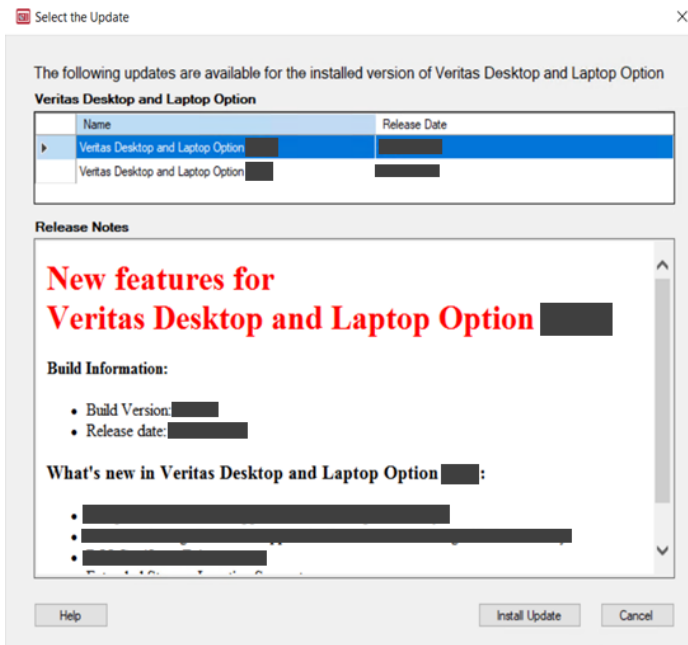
Select the Update

The following updates are available for the installed version of Veritas Desktop and Laptop Option

Veritas Desktop and Laptop Option

| Name | Release Date |
|---|---|
| Veritas Desktop and Laptop Option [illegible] | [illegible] |
| Veritas Desktop and Laptop Option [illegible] | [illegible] |

Release Notes

New features for Veritas Desktop and Laptop Option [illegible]

Build Information:

- Build Version: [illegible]
- Release date: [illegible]

What's new in Veritas Desktop and Laptop Option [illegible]:

- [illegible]
- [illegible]
- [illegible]
- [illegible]

Help

Install Update

Cancel